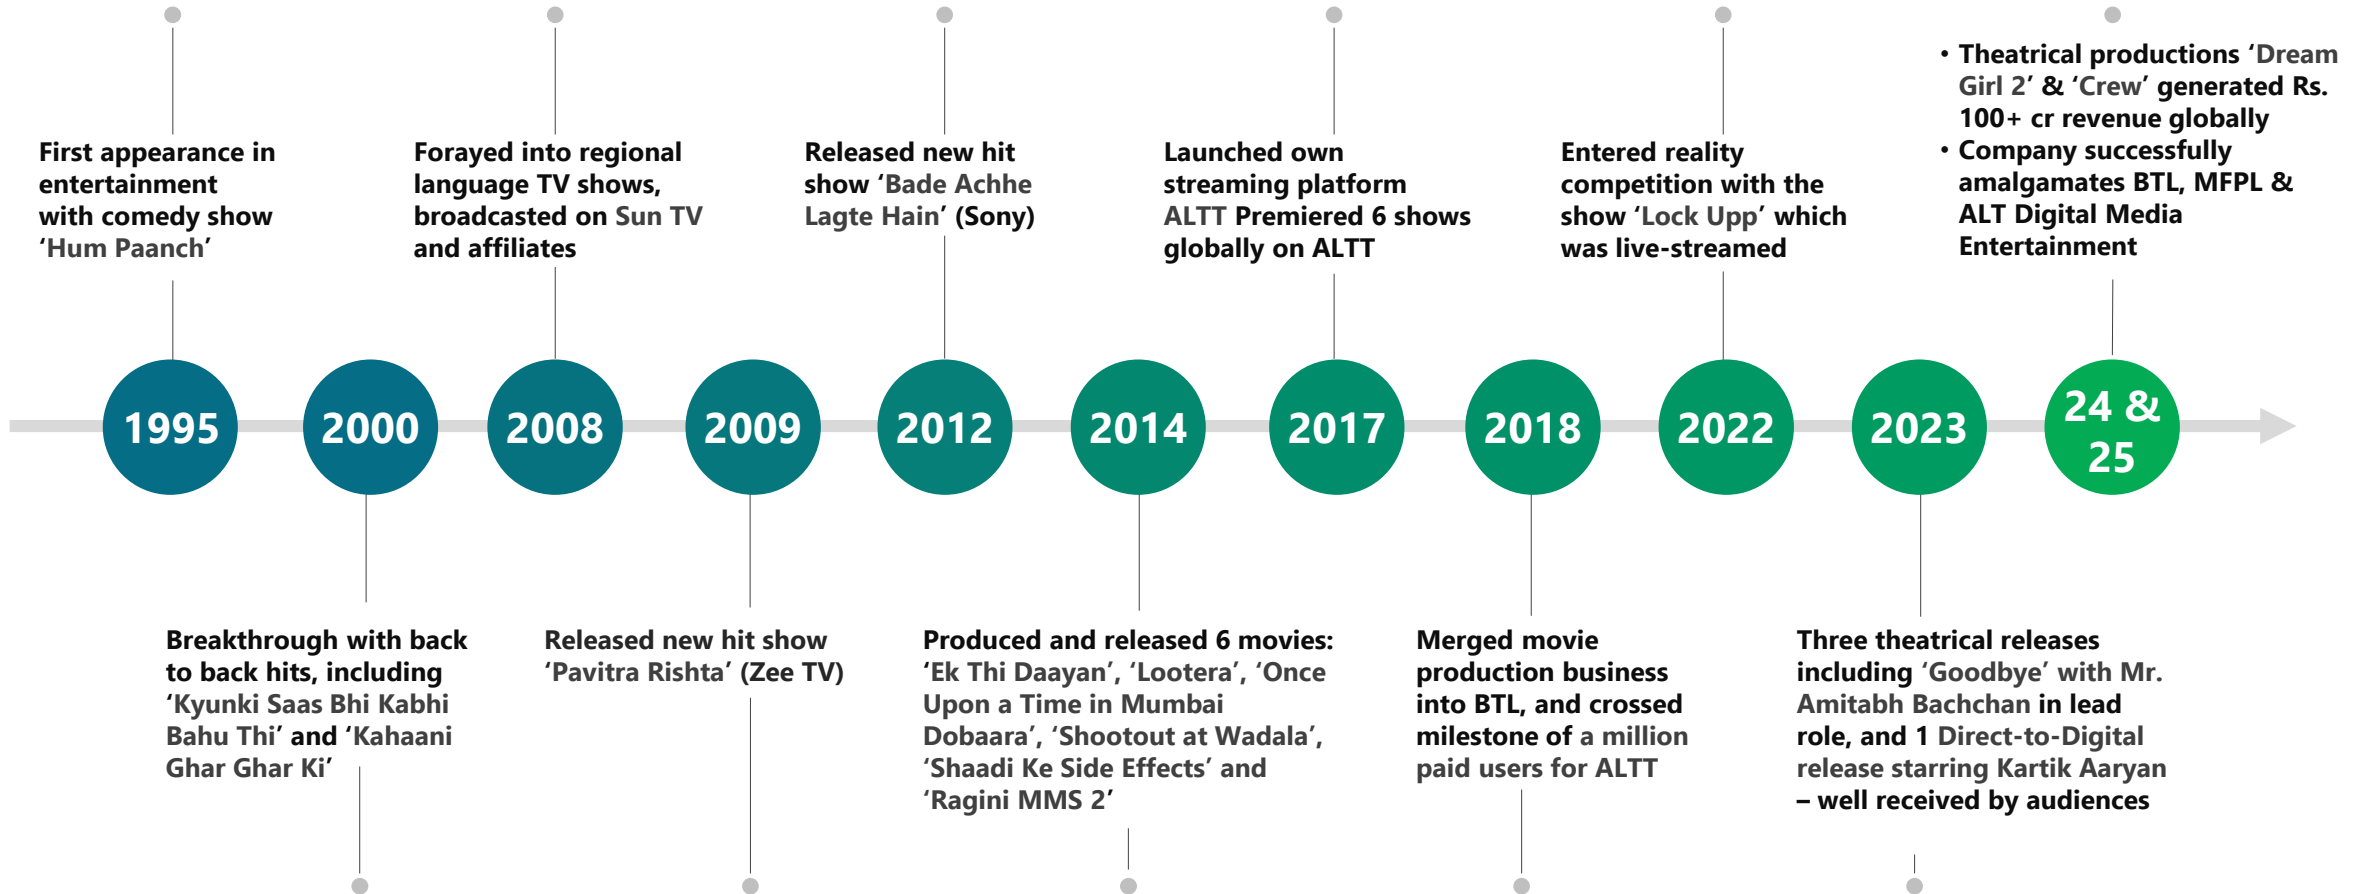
First appearance in entertainment with comedy show 'Hum Paanch'

Forayed into regional language TV shows, broadcasted on Sun TV and affiliates

Released new hit show 'Bade Achhe Lagte Hain' (Sony)

Launched own streaming platform ALTT Premiered 6 shows globally on ALTT

Entered reality competition with the show 'Lock Upp' which was live-streamed

• Theatrical productions 'Dream Girl 2' & 'Crew' generated Rs. 100+ cr revenue globally
• Company successfully amalgamates BTL, MFPL & ALT Digital Media Entertainment

1995

2000

2008

2009

2012

2014

2017

2018

2022

2023

24 & 25

Breakthrough with back to back hits, including 'Kyunki Saas Bhi Kabhi Bahu Thi' and 'Kahaani Ghar Ghar Ki'

Released new hit show 'Pavitra Rishta' (Zee TV)

Produced and released 6 movies: 'Ek Thi Daayan', 'Lootera', 'Once Upon a Time in Mumbai Dobaara', 'Shootout at Wadala', 'Shaadi Ke Side Effects' and 'Ragini MMS 2'

Merged movie production business into BTL, and crossed milestone of a million paid users for ALTT

Three theatrical releases including 'Goodbye' with Mr. Amitabh Bachchan in lead role, and 1 Direct-to-Digital release starring Kartik Aaryan – well received by audiences